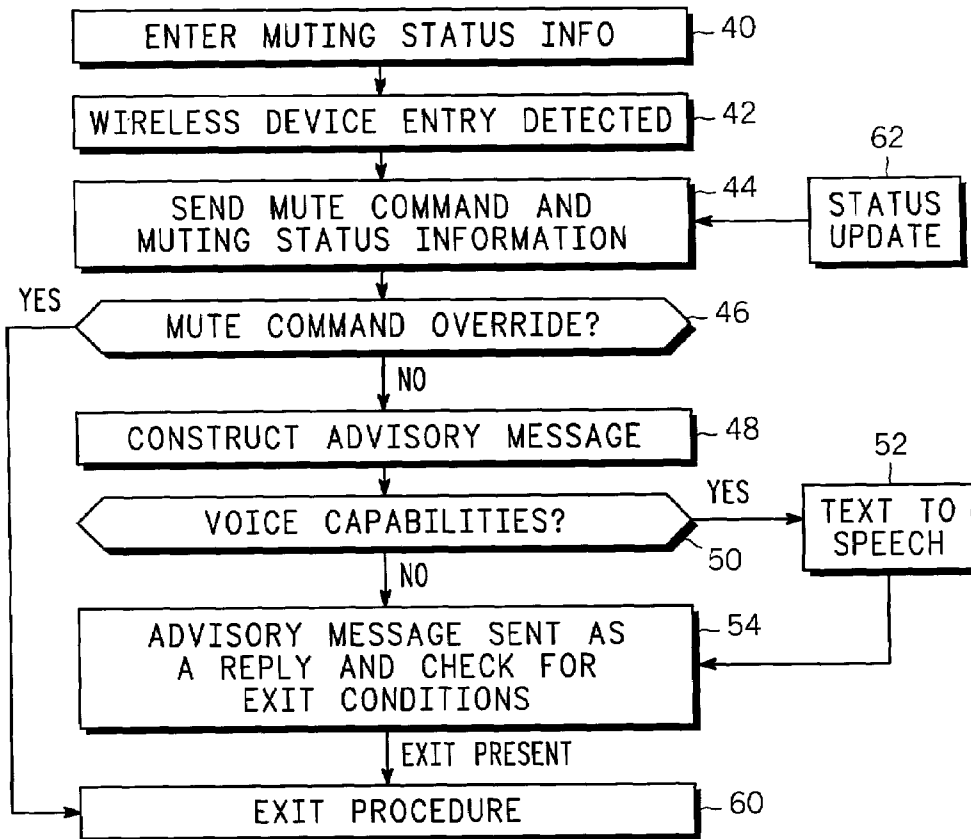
ENTER MUTING STATUS INFO
40

WIRELESS DEVICE ENTRY DETECTED
42

62

SEND MUTE COMMAND AND MUTING STATUS INFORMATION
44

STATUS UPDATE

YES

MUTE COMMAND OVERRIDE?
46

NO

CONSTRUCT ADVISORY MESSAGE
48

52

YES

VOICE CAPABILITIES?
50

TEXT TO SPEECH

NO

ADVISORY MESSAGE SENT AS A REPLY AND CHECK FOR EXIT CONDITIONS
54

EXIT PRESENT

EXIT PROCEDURE
60